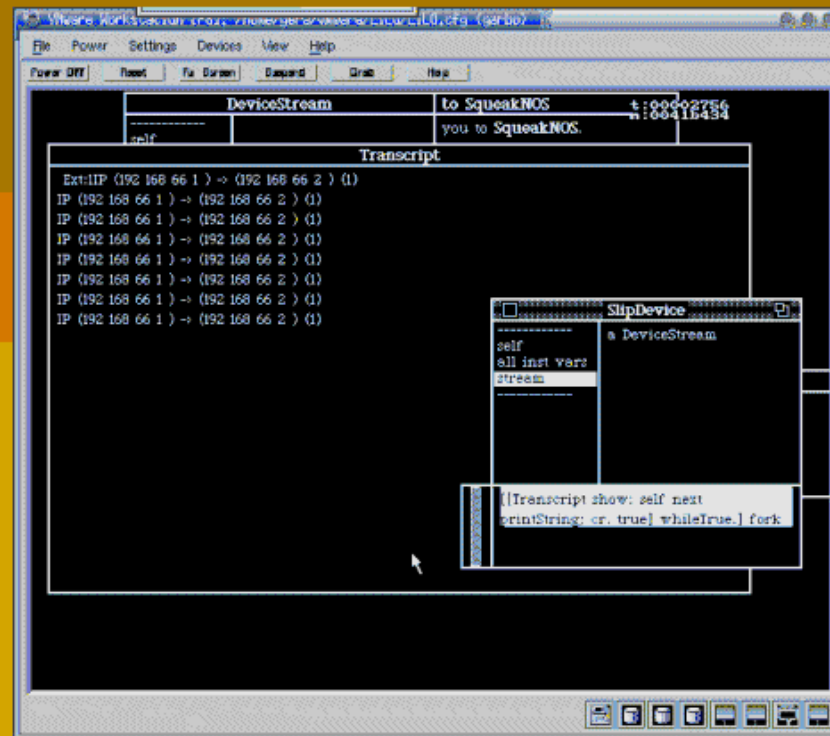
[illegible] Workstation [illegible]

File Power Settings Devices View Help

Power Off Reset Fu Screen Suspend Grab Help

DeviceStream

------------
self

to SqueakNOS

you to SqueakNOS.

t:00002756
n:00416434

Transcript

Ext:IIP (192 168 66 1 ) -> (192 168 66 2 ) (1)
IP (192 168 66 1 ) -> (192 168 66 2 ) (1)
IP (192 168 66 1 ) -> (192 168 66 2 ) (1)
IP (192 168 66 1 ) -> (192 168 66 2 ) (1)
IP (192 168 66 1 ) -> (192 168 66 2 ) (1)
IP (192 168 66 1 ) -> (192 168 66 2 ) (1)
IP (192 168 66 1 ) -> (192 168 66 2 ) (1)
IP (192 168 66 1 ) -> (192 168 66 2 ) (1)

SlipDevice

------------
self
all inst vars
stream
------------

a DeviceStream

[[Transcript show: self next printString; cr. true] whileTrue.] fork